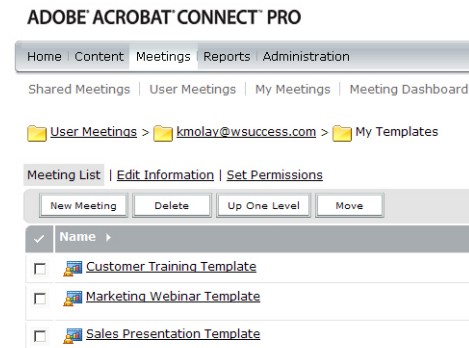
ADOBE® ACROBAT® CONNECT™ PRO

Home | Content | Meetings | Reports | Administration

Shared Meetings | User Meetings | My Meetings | Meeting Dashboard

User Meetings > kmolay@wsuccess.com > My Templates

Meeting List | Edit Information | Set Permissions

New Meeting | Delete | Up One Level | Move

Name

Customer Training Template

Marketing Webinar Template

Sales Presentation Template